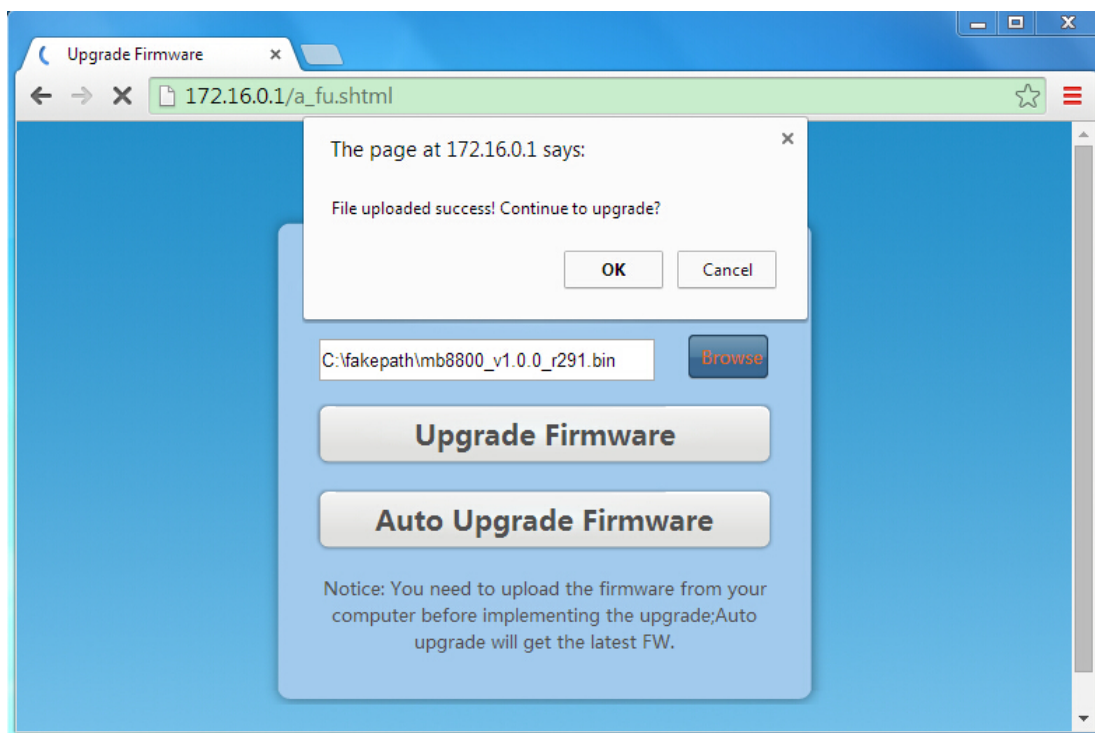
Upgrade Firmware ×

172.16.0.1/a_fu.shtml

The page at 172.16.0.1 says:

File uploaded success! Continue to upgrade?

OK Cancel

×

C:\fakepath\mb8800_v1.0.0_r291.bin

Browse

Upgrade Firmware

Auto Upgrade Firmware

Notice: You need to upload the firmware from your computer before implementing the upgrade;Auto upgrade will get the latest FW.